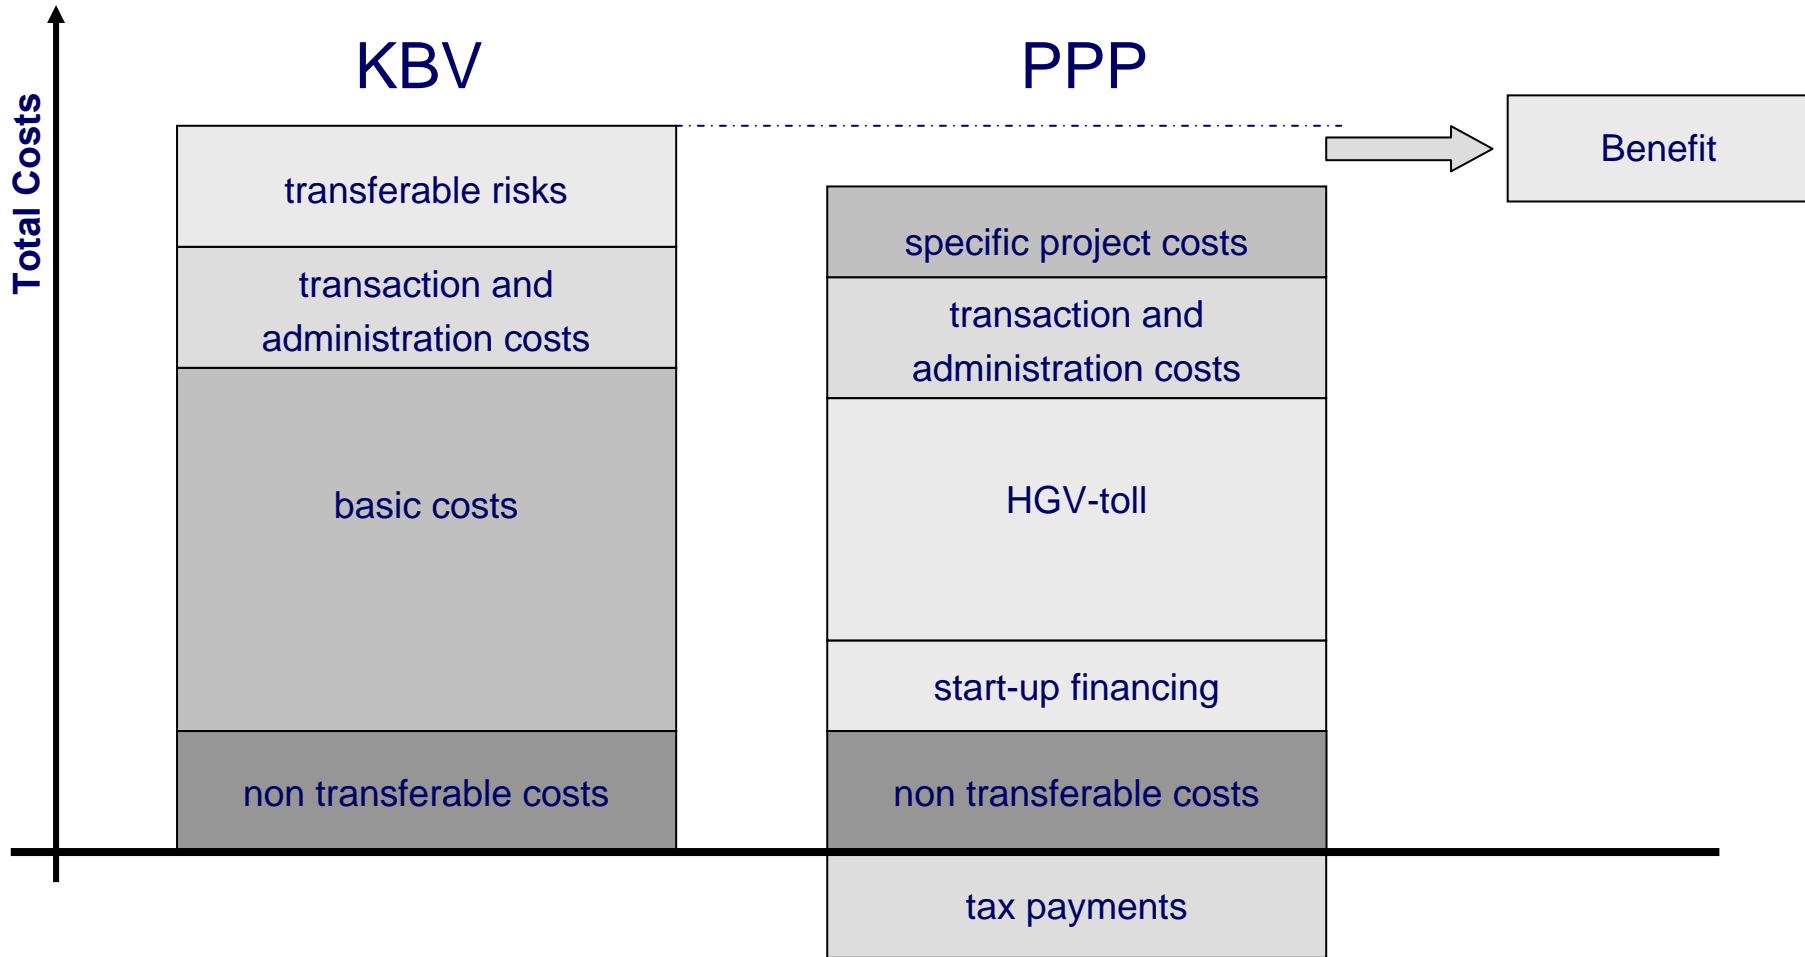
Total Costs

KBV

transferable risks

transaction and administration costs

basic costs

non transferable costs

PPP

specific project costs

transaction and administration costs

HGV-toll

start-up financing

non transferable costs

tax payments

Benefit